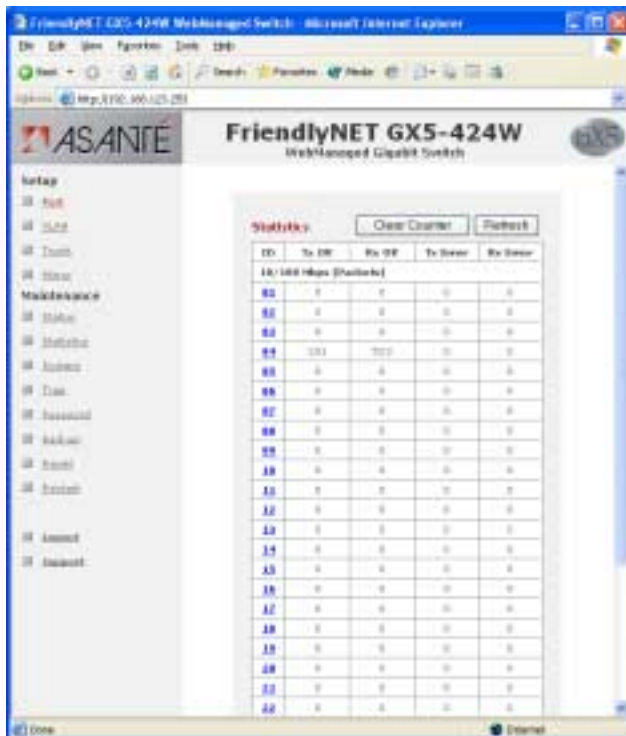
FriendlyNET GX5-424W WebManaged Switch - Microsoft Internet Explorer

File Edit View Favorites Tools Help

Back Search Favorites Media

Address http://192.168.123.253

ASANTÉ

FriendlyNET GX5-424W
WebManaged Gigabit Switch

Setup
Port
VLAN
Trunk
Mirror
Maintenance
Status
Statistics
System
Trap
Password
Backup
Reset
Restart

Logout
Support

Statistics Clear Counter Refresh

| ID | Tx OK | Rx OK | Tx Error | Rx Error |
|---|---|---|---|---|
| 10/100 Mbps (Packets) | | | | |
| 01 | 0 | 0 | 0 | 0 |
| 02 | 0 | 0 | 0 | 0 |
| 03 | 0 | 0 | 0 | 0 |
| 04 | 151 | 703 | 0 | 0 |
| 05 | 0 | 0 | 0 | 0 |
| 06 | 0 | 0 | 0 | 0 |
| 07 | 0 | 0 | 0 | 0 |
| 08 | 0 | 0 | 0 | 0 |
| 09 | 0 | 0 | 0 | 0 |
| 10 | 0 | 0 | 0 | 0 |
| 11 | 0 | 0 | 0 | 0 |
| 12 | 0 | 0 | 0 | 0 |
| 13 | 0 | 0 | 0 | 0 |
| 14 | 0 | 0 | 0 | 0 |
| 15 | 0 | 0 | 0 | 0 |
| 16 | 0 | 0 | 0 | 0 |
| 17 | 0 | 0 | 0 | 0 |
| 18 | 0 | 0 | 0 | 0 |
| 19 | 0 | 0 | 0 | 0 |
| 20 | 0 | 0 | 0 | 0 |
| 21 | 0 | 0 | 0 | 0 |
| 22 | 0 | 0 | 0 | 0 |

Done
Internet